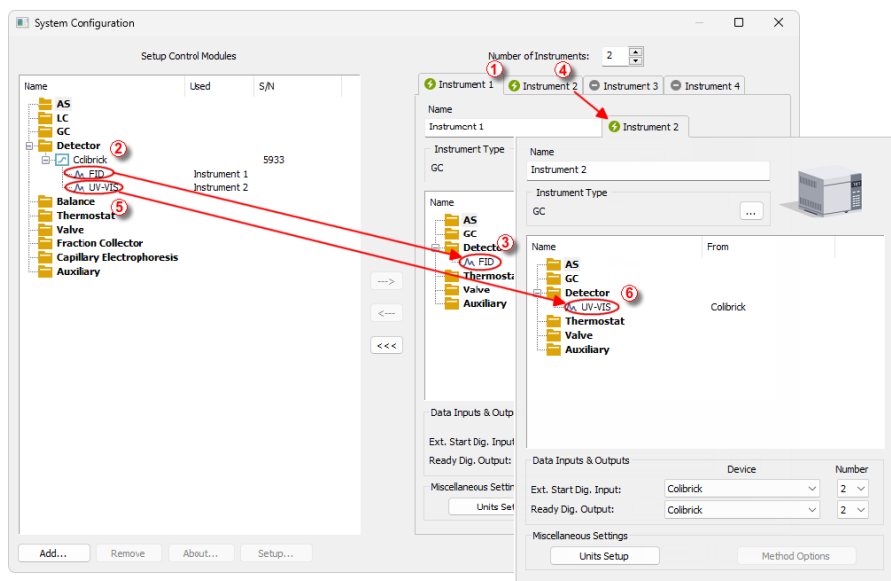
System Configuration

Setup Control Modules

| Name | Used | S/N |
|---|---|---|
| AS | | |
| LC | | |
| GC | | |
| Detector | | |
| Colibrick | | 5933 |
| FID | Instrument 1 | |
| UV-VIS | Instrument 2 | |
| Balance | | |
| Thermostat | | |
| Valve | | |
| Fraction Collector | | |
| Capillary Electrophoresis | | |
| Auxiliary | | |

②
⑤

Add... Remove About... Setup...

Number of Instruments: 2

① ④
Instrument 1 Instrument 2 Instrument 3 Instrument 4

Name
Instrument 1

Instrument Type
GC

Name
AS
GC
Detector ③
FID
Thermostat
Valve
Auxiliary

---> <--- <<<

Data Inputs & Outp
Ext. Start Dig. Input
Ready Dig. Output:

Miscellaneous Setting
Units Setu

Instrument 2

Name
Instrument 2

Instrument Type
GC ...

| Name | From |
|---|---|
| AS | |
| GC | |
| Detector | |
| UV-VIS ⑥ | Colibrick |
| Thermostat | |
| Valve | |
| Auxiliary | |

Data Inputs & Outputs
| | Device | Number |
|---|---|---|
| Ext. Start Dig. Input: | Colibrick | 2 |
| Ready Dig. Output: | Colibrick | 2 |

Miscellaneous Settings
Units Setup Method Options